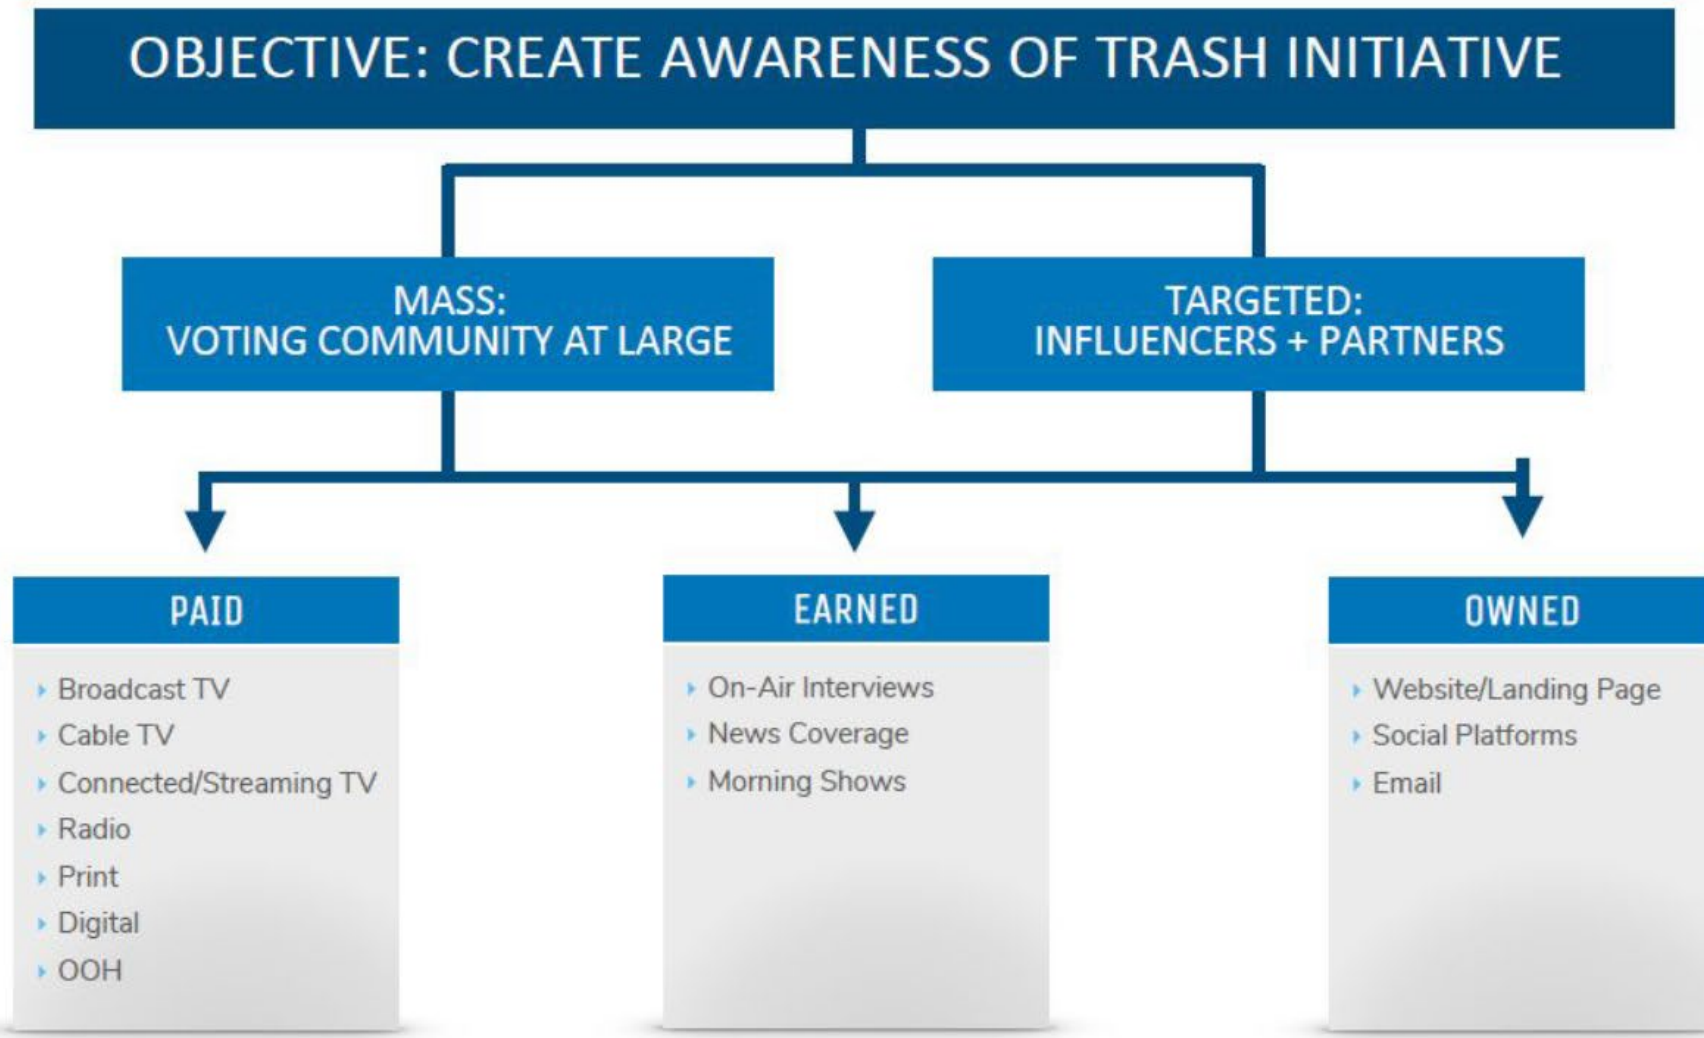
OBJECTIVE: CREATE AWARENESS OF TRASH INITIATIVE

MASS:
VOTING COMMUNITY AT LARGE

TARGETED:
INFLUENCERS + PARTNERS

PAID

- Broadcast TV
- Cable TV
- Connected/Streaming TV
- Radio
- Print
- Digital
- OOH

EARNED

- On-Air Interviews
- News Coverage
- Morning Shows

OWNED

- Website/Landing Page
- Social Platforms
- Email